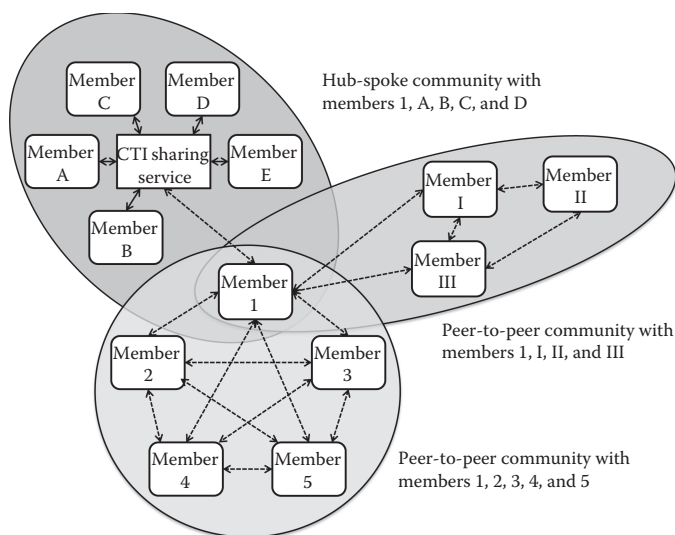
Member C

Member D

Member A

CTI sharing service

Member E

Member B

Hub-spoke community with members 1, A, B, C, and D

Member I

Member II

Member III

Member 1

Peer-to-peer community with members 1, I, II, and III

Member 2

Member 3

Member 4

Member 5

Peer-to-peer community with members 1, 2, 3, 4, and 5